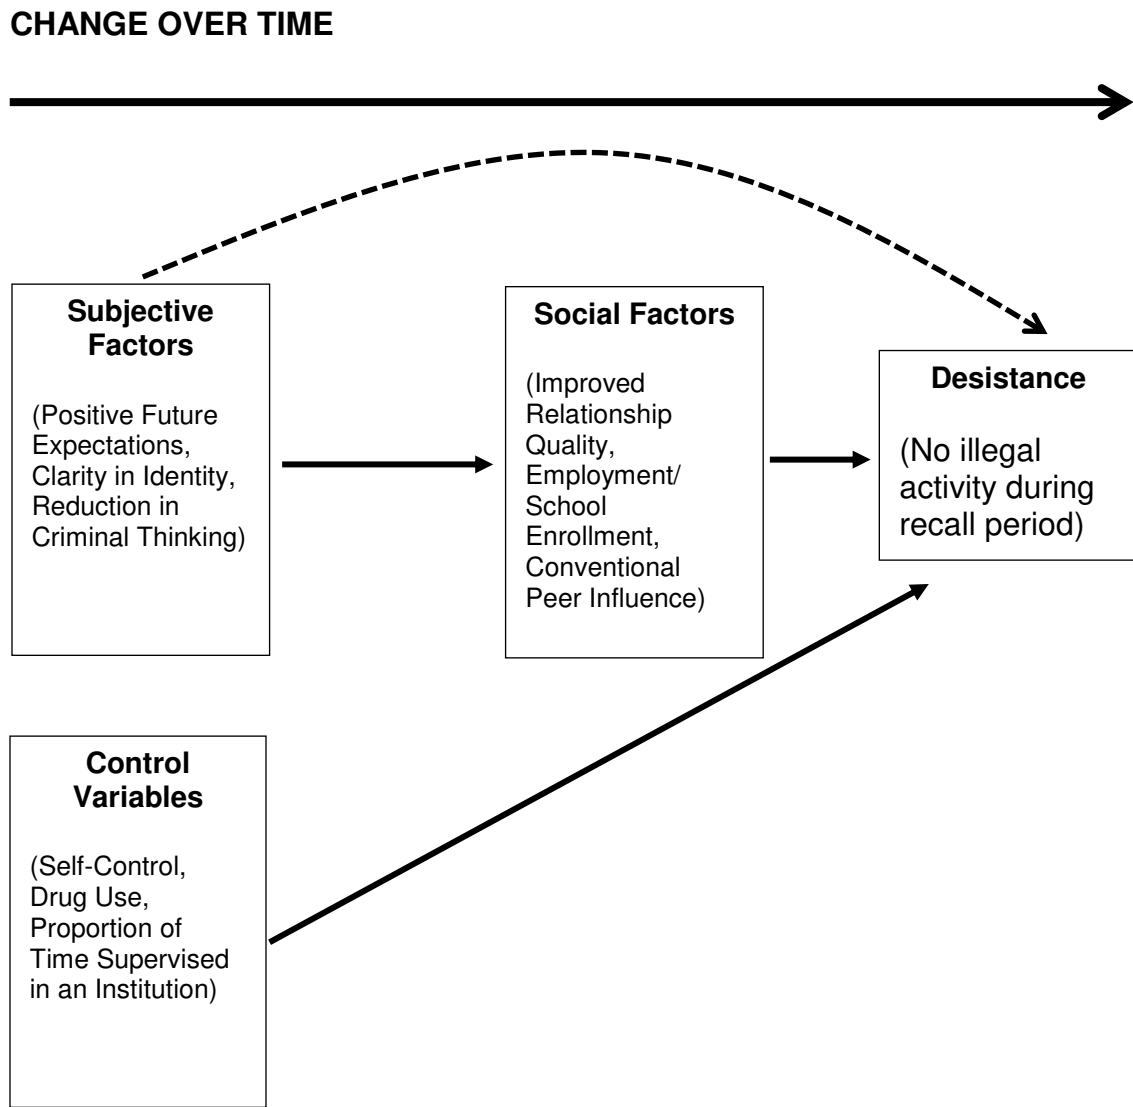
CHANGE OVER TIME

Subjective Factors

(Positive Future Expectations, Clarity in Identity, Reduction in Criminal Thinking)

Social Factors

(Improved Relationship Quality, Employment/ School Enrollment, Conventional Peer Influence)

Desistance

(No illegal activity during recall period)

Control Variables

(Self-Control, Drug Use, Proportion of Time Supervised in an Institution)